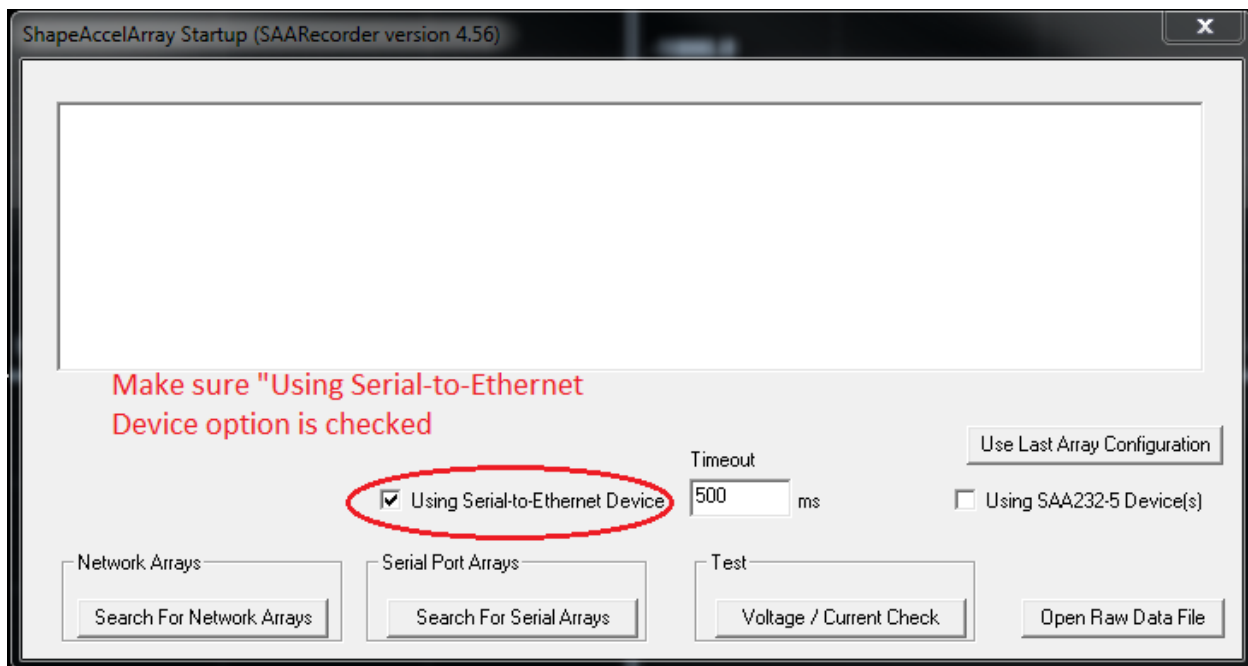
ShapeAccelArray Startup (SAARecorder version 4.56)

X

Make sure "Using Serial-to-Ethernet Device option is checked

Use Last Array Configuration

Timeout

Using Serial-to-Ethernet Device

500

ms

Using SAA232-5 Device(s)

Network Arrays

Search For Network Arrays

Serial Port Arrays

Search For Serial Arrays

Test

Voltage / Current Check

Open Raw Data File